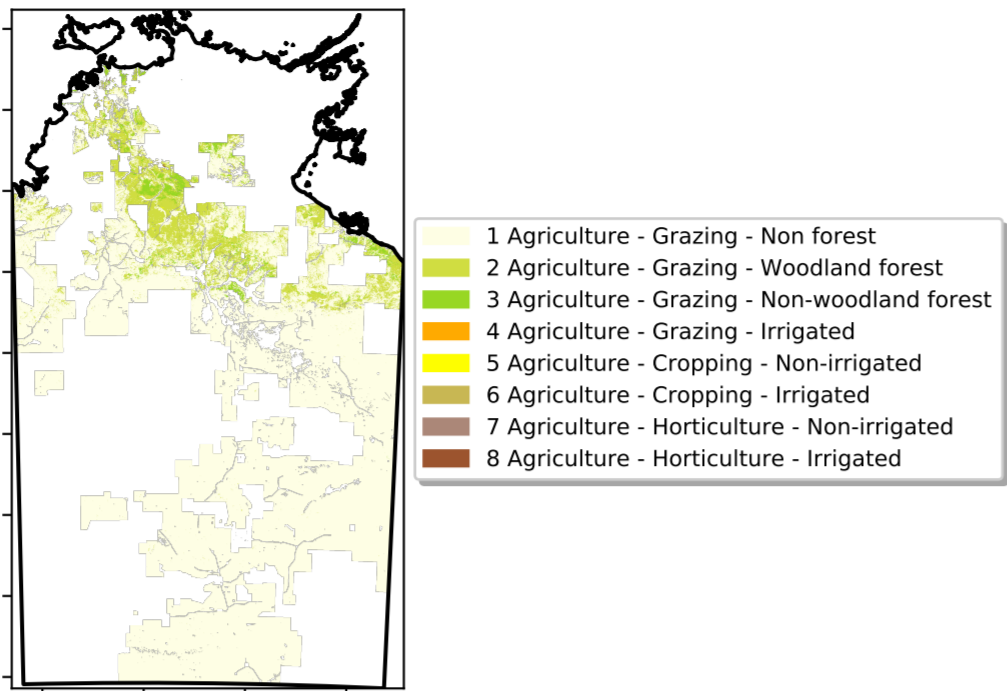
1 Agriculture - Grazing - Non forest
2 Agriculture - Grazing - Woodland forest
3 Agriculture - Grazing - Non-woodland forest
4 Agriculture - Grazing - Irrigated
5 Agriculture - Cropping - Non-irrigated
6 Agriculture - Cropping - Irrigated
7 Agriculture - Horticulture - Non-irrigated
8 Agriculture - Horticulture - Irrigated